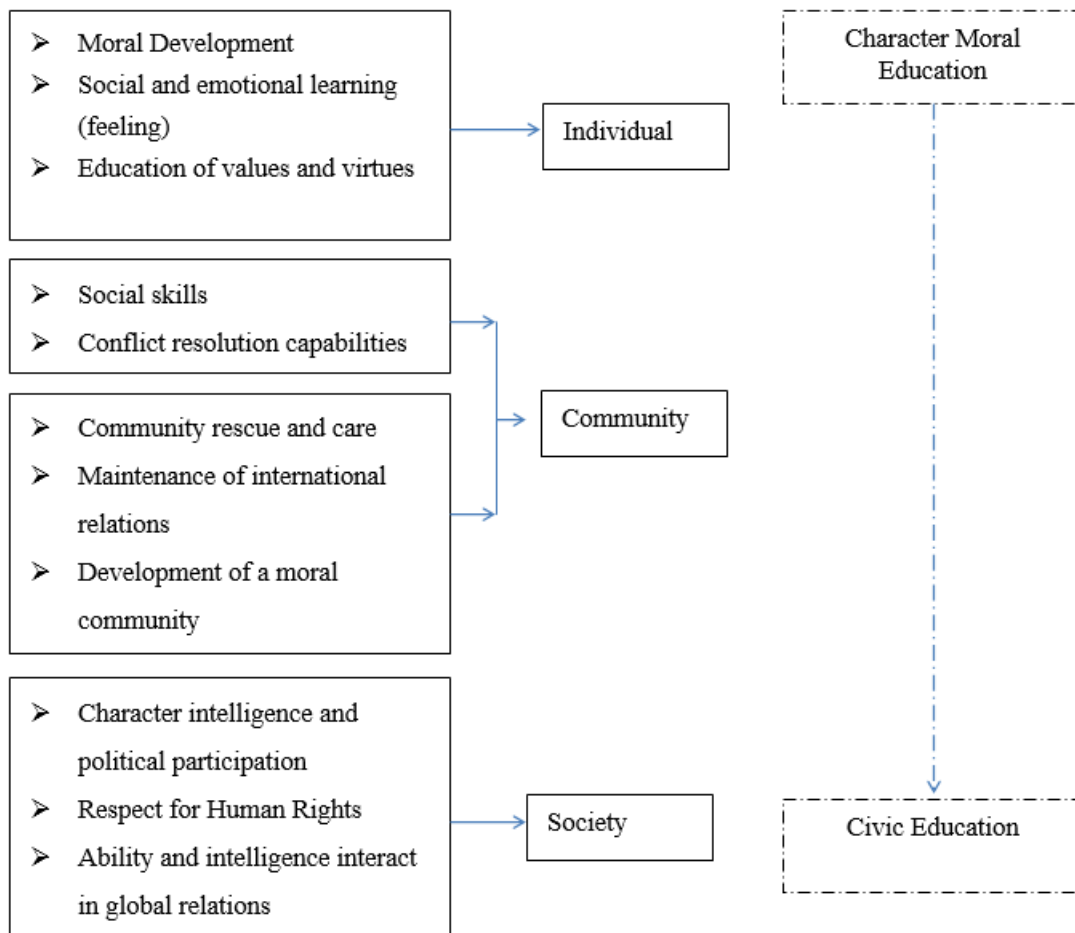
➢ Moral Development
➢ Social and emotional learning (feeling)
➢ Education of values and virtues

Individual

Character Moral Education

➢ Social skills
➢ Conflict resolution capabilities

➢ Community rescue and care
➢ Maintenance of international relations
➢ Development of a moral community

Community

➢ Character intelligence and political participation
➢ Respect for Human Rights
➢ Ability and intelligence interact in global relations

Society

Civic Education